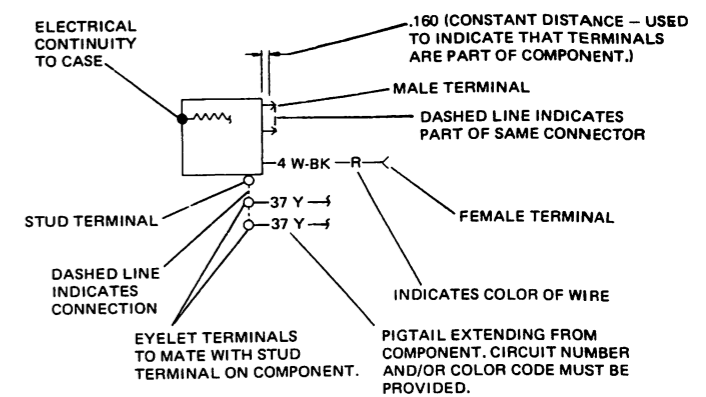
ELECTRICAL CONTINUITY TO CASE

.160 (CONSTANT DISTANCE – USED TO INDICATE THAT TERMINALS ARE PART OF COMPONENT.)

MALE TERMINAL

DASHED LINE INDICATES PART OF SAME CONNECTOR

4 W-BK — R

37 Y

37 Y

STUD TERMINAL

FEMALE TERMINAL

DASHED LINE INDICATES CONNECTION

INDICATES COLOR OF WIRE

EYELET TERMINALS TO MATE WITH STUD TERMINAL ON COMPONENT.

PIGTAIL EXTENDING FROM COMPONENT. CIRCUIT NUMBER AND/OR COLOR CODE MUST BE PROVIDED.